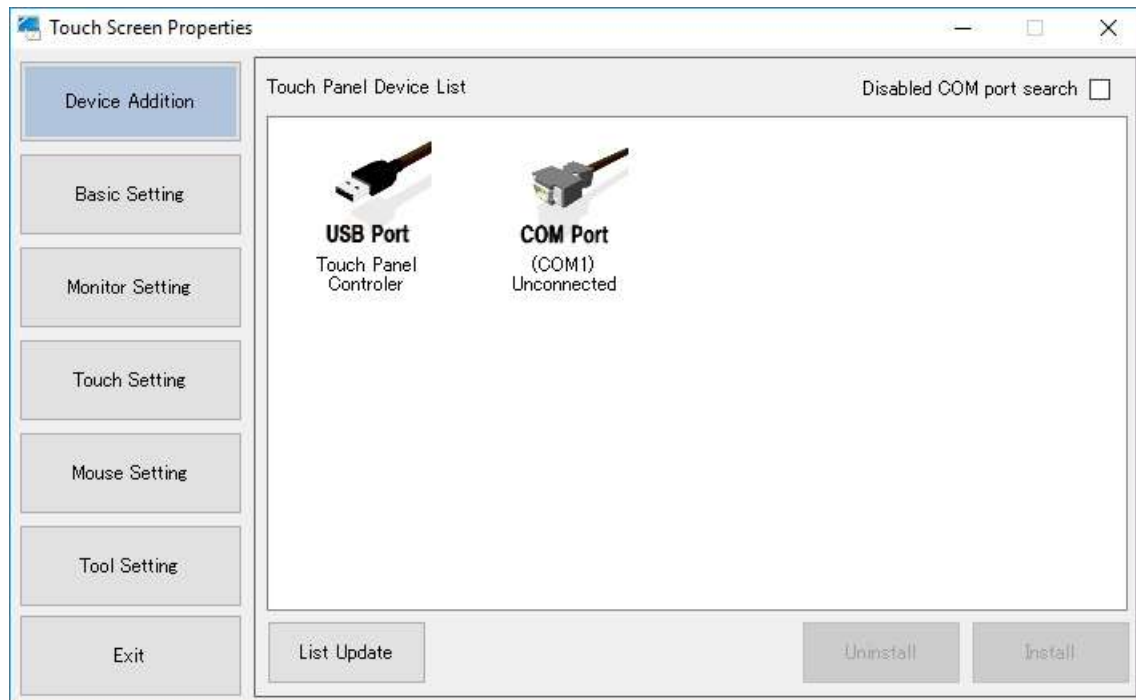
Touch Screen Properties

Device Addition

Basic Setting

Monitor Setting

Touch Setting

Mouse Setting

Tool Setting

Exit

Touch Panel Device List

Disabled COM port search

USB Port
Touch Panel Controler

COM Port
(COM1) Unconnected

List Update

Uninstall

Install